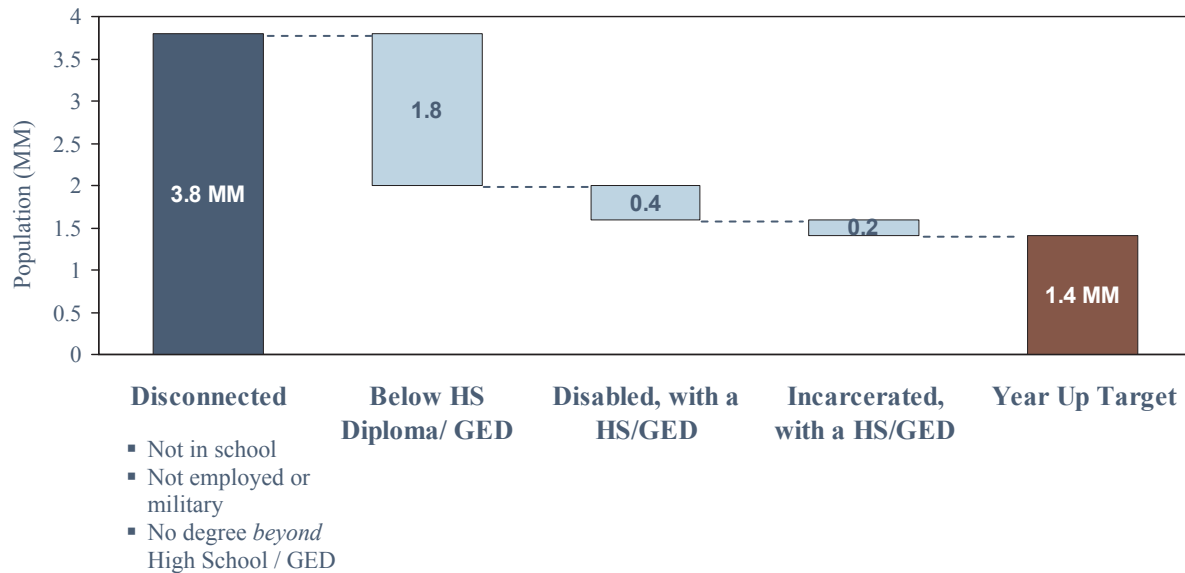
Population (MM)

4
3.5
3
2.5
2
1.5
1
0.5
0

3.8 MM

1.8

0.4

0.2

1.4 MM

Disconnected

- Not in school
- Not employed or military
- No degree *beyond* High School / GED

Below HS Diploma/ GED

Disabled, with a HS/GED

Incarcerated, with a HS/GED

Year Up Target